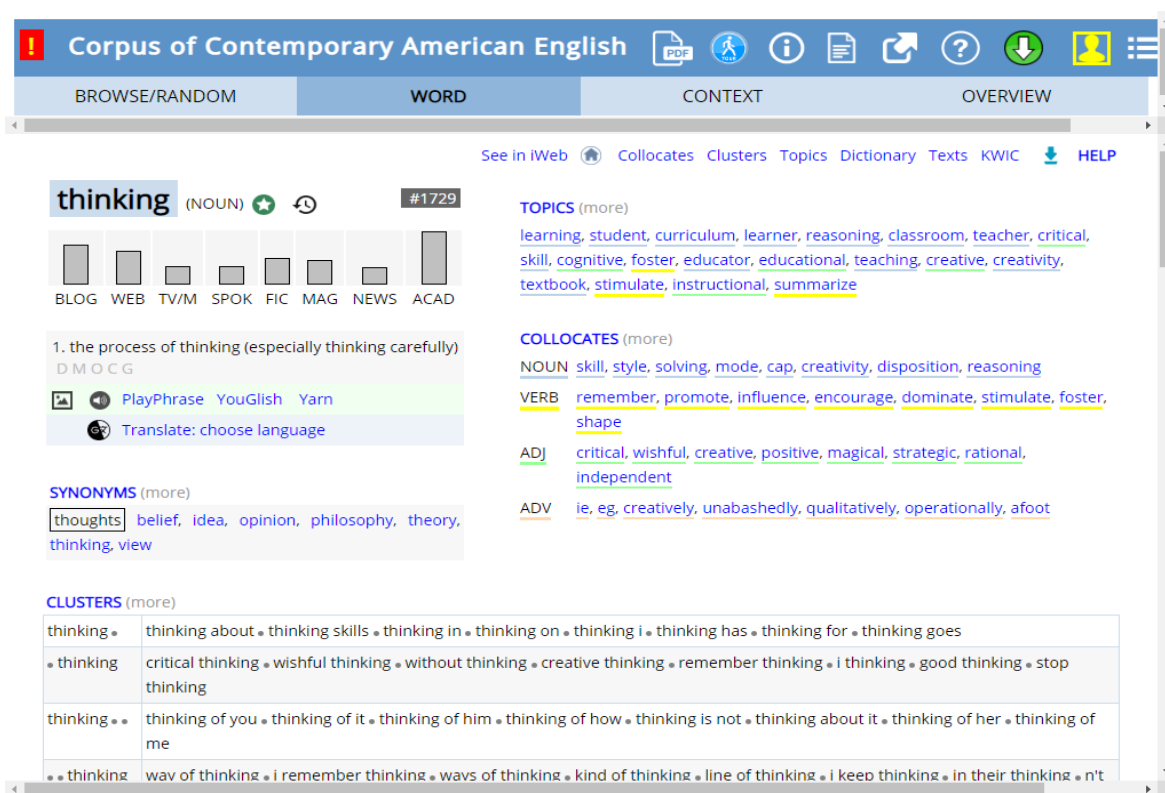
!
Corpus of Contemporary American English

PDF TOUR

BROWSE/RANDOM | WORD | CONTEXT | OVERVIEW

See in iWeb  Collocates  Clusters  Topics  Dictionary  Texts  KWIC  HELP

thinking (NOUN) #1729

BLOG WEB TV/M SPOK FIC MAG NEWS ACAD

1. the process of thinking (especially thinking carefully)
D M O C G

PlayPhrase  YouGlish  Yarn

Translate: choose language

SYNONYMS (more)
thoughts  belief, idea, opinion, philosophy, theory, thinking, view

TOPICS (more)
learning, student, curriculum, learner, reasoning, classroom, teacher, critical, skill, cognitive, foster, educator, educational, teaching, creative, creativity, textbook, stimulate, instructional, summarize

COLLOCATES (more)
NOUN skill, style, solving, mode, cap, creativity, disposition, reasoning
VERB remember, promote, influence, encourage, dominate, stimulate, foster, shape
ADJ critical, wishful, creative, positive, magical, strategic, rational, independent
ADV ie, eg, creatively, unabashedly, qualitatively, operationally, afoot

CLUSTERS (more)

| | |
|---|---|
| thinking • | thinking about • thinking skills • thinking in • thinking on • thinking i • thinking has • thinking for • thinking goes |
| • thinking | critical thinking • wishful thinking • without thinking • creative thinking • remember thinking • i thinking • good thinking • stop thinking |
| thinking • • | thinking of you • thinking of it • thinking of him • thinking of how • thinking is not • thinking about it • thinking of her • thinking of me |
| • • thinking | way of thinking • i remember thinking • ways of thinking • kind of thinking • line of thinking • i keep thinking • in their thinking • n't |